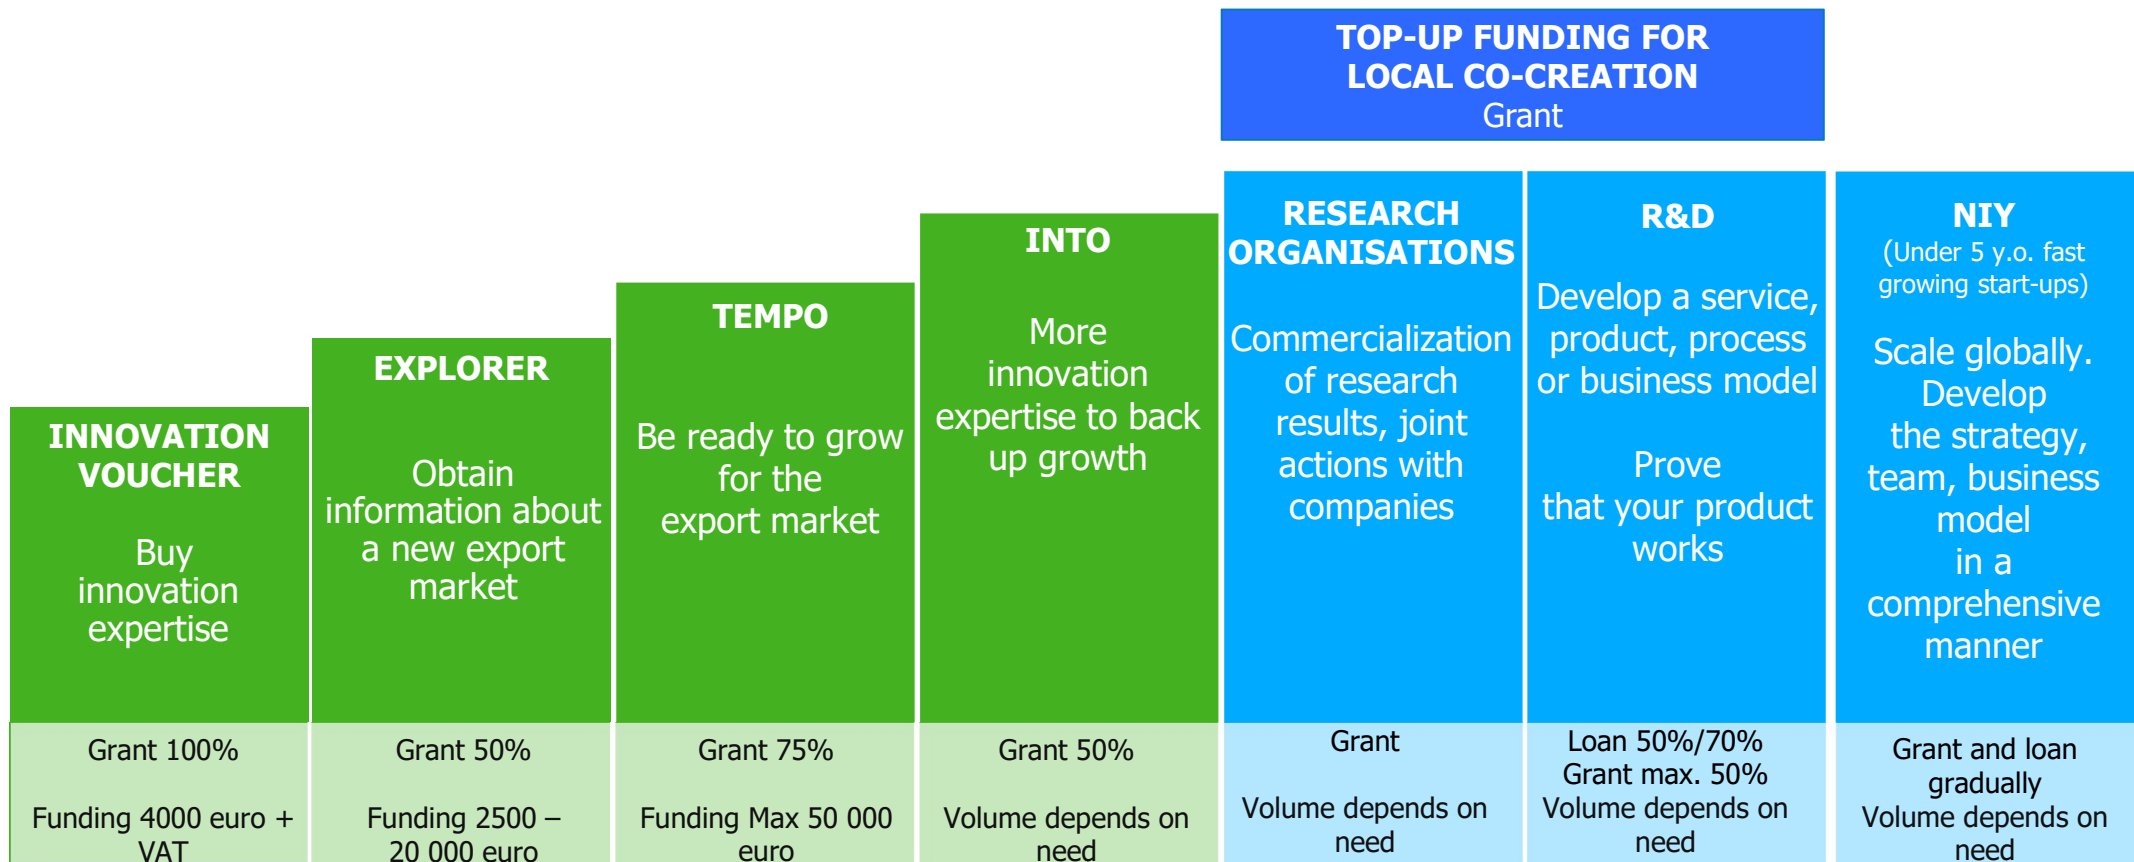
TOP-UP FUNDING FOR LOCAL CO-CREATION
Grant

INNOVATION VOUCHER

Buy innovation expertise

Grant 100%

Funding 4000 euro + VAT

EXPLORER

Obtain information about a new export market

Grant 50%

Funding 2500 – 20 000 euro

TEMPO

Be ready to grow for the export market

Grant 75%

Funding Max 50 000 euro

INTO

More innovation expertise to back up growth

Grant 50%

Volume depends on need

RESEARCH ORGANISATIONS

Commercialization of research results, joint actions with companies

Grant

Volume depends on need

R&D

Develop a service, product, process or business model

Prove that your product works

Loan 50%/70%
Grant max. 50%
Volume depends on need

NIY
(Under 5 y.o. fast growing start-ups)

Scale globally. Develop the strategy, team, business model in a comprehensive manner

Grant and loan gradually
Volume depends on need